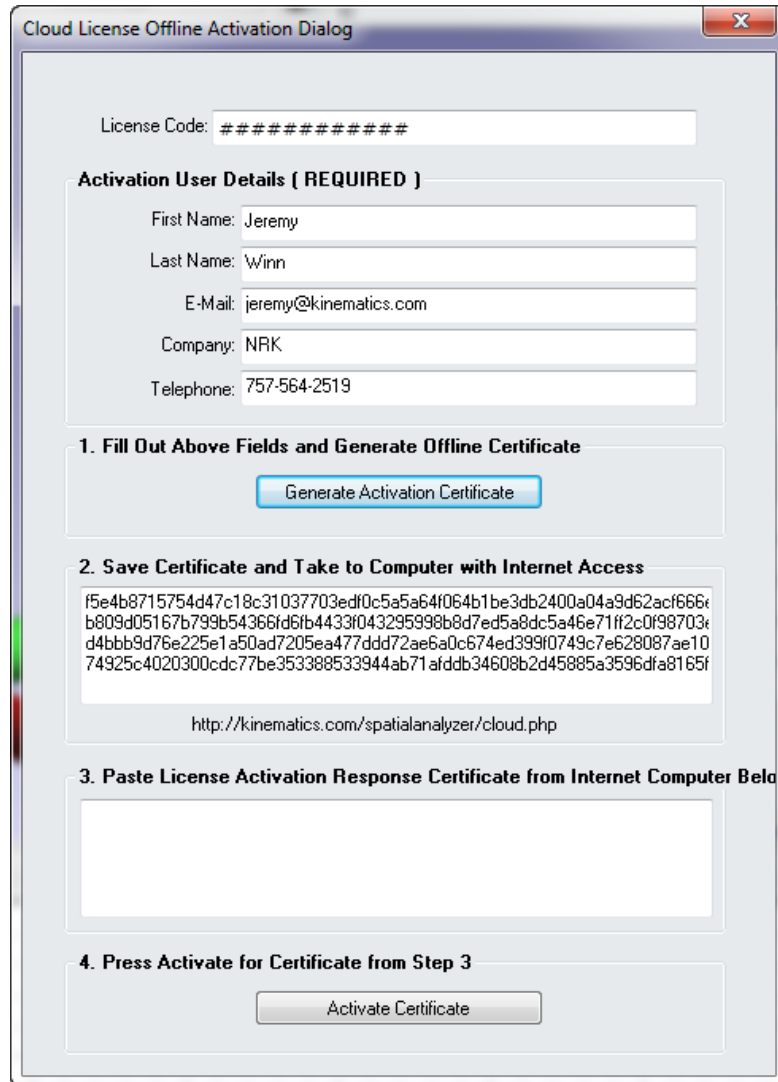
Cloud License Offline Activation Dialog

x

License Code: ############

Activation User Details ( REQUIRED )

First Name: Jeremy

Last Name: Winn

E-Mail: jeremy@kinematics.com

Company: NRK

Telephone: 757-564-2519

1. Fill Out Above Fields and Generate Offline Certificate

Generate Activation Certificate

2. Save Certificate and Take to Computer with Internet Access

f5e4b8715754d47c18c31037703edf0c5a5a64f064b1be3db2400a04a9d62acf666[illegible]
b809d05167b799b54366fd6fb4433f043295998b8d7ed5a8dc5a46e71ff2c0f98703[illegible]
d4bbb9d76e225e1a50ad7205ea477ddd72ae6a0c674ed399f0749c7e628087ae10
74925c4020300cdc77be353388533944ab71afddb34608b2d45885a3596dfa8165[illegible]

http://kinematics.com/spatialanalyzer/cloud.php

3. Paste License Activation Response Certificate from Internet Computer Belo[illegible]

4. Press Activate for Certificate from Step 3

Activate Certificate